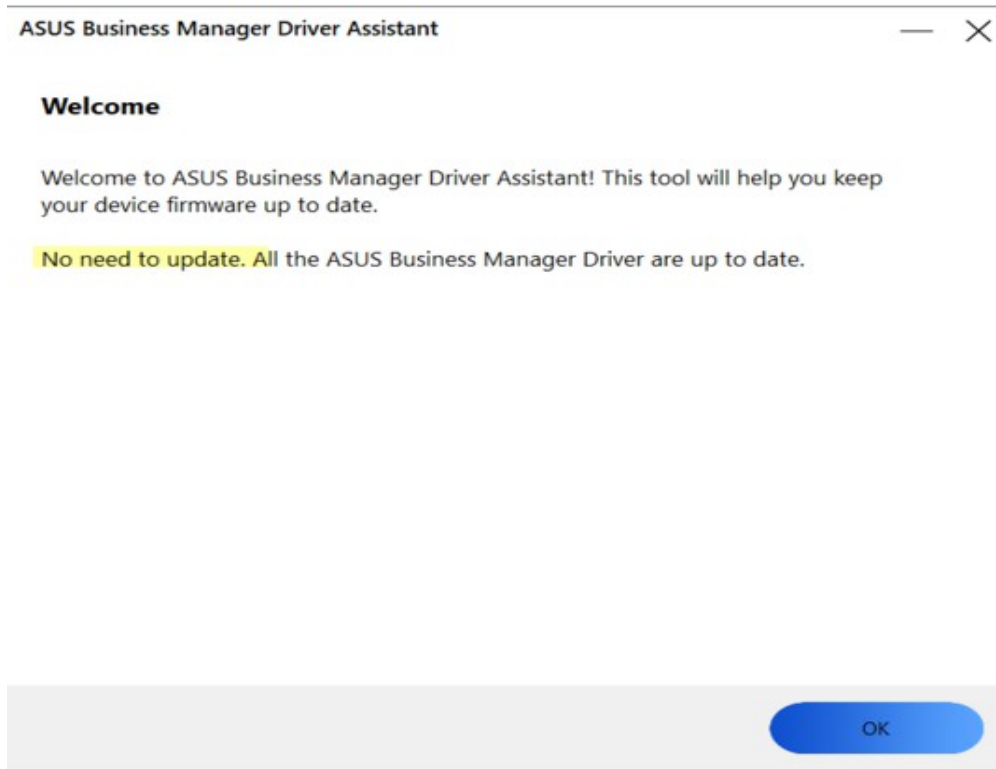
ASUS Business Manager Driver Assistant

Welcome

Welcome to ASUS Business Manager Driver Assistant! This tool will help you keep your device firmware up to date.

No need to update. All the ASUS Business Manager Driver are up to date.

OK